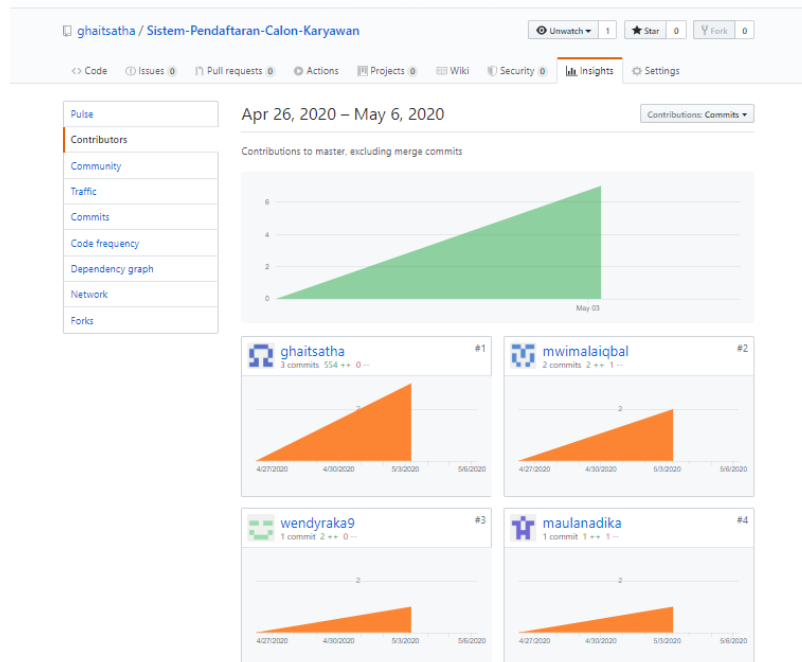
ghaitsatha / Sistem-Pendaftaran-Calon-Karyawan

Unwatch 1 Star 0 Fork 0

<> Code Issues 0 Pull requests 0 Actions Projects 0 Wiki Security 0 Insights Settings

Pulse
Contributors
Community
Traffic
Commits
Code frequency
Dependency graph
Network
Forks

Apr 26, 2020 – May 6, 2020

Contributions: Commits

Contributions to master, excluding merge commits

6
4
2
0
May 03

ghaitsatha #1
3 commits 554 ++ 0 --
2
4/27/2020 4/30/2020 5/3/2020 5/6/2020

mwimalaiqbal #2
2 commits 2 ++ 1 --
2
4/27/2020 4/30/2020 5/3/2020 5/6/2020

wendyraka9 #3
1 commit 2 ++ 0 --
2
4/27/2020 4/30/2020 5/3/2020 5/6/2020

maulanadika #4
1 commit 1 ++ 1 --
2
4/27/2020 4/30/2020 5/3/2020 5/6/2020